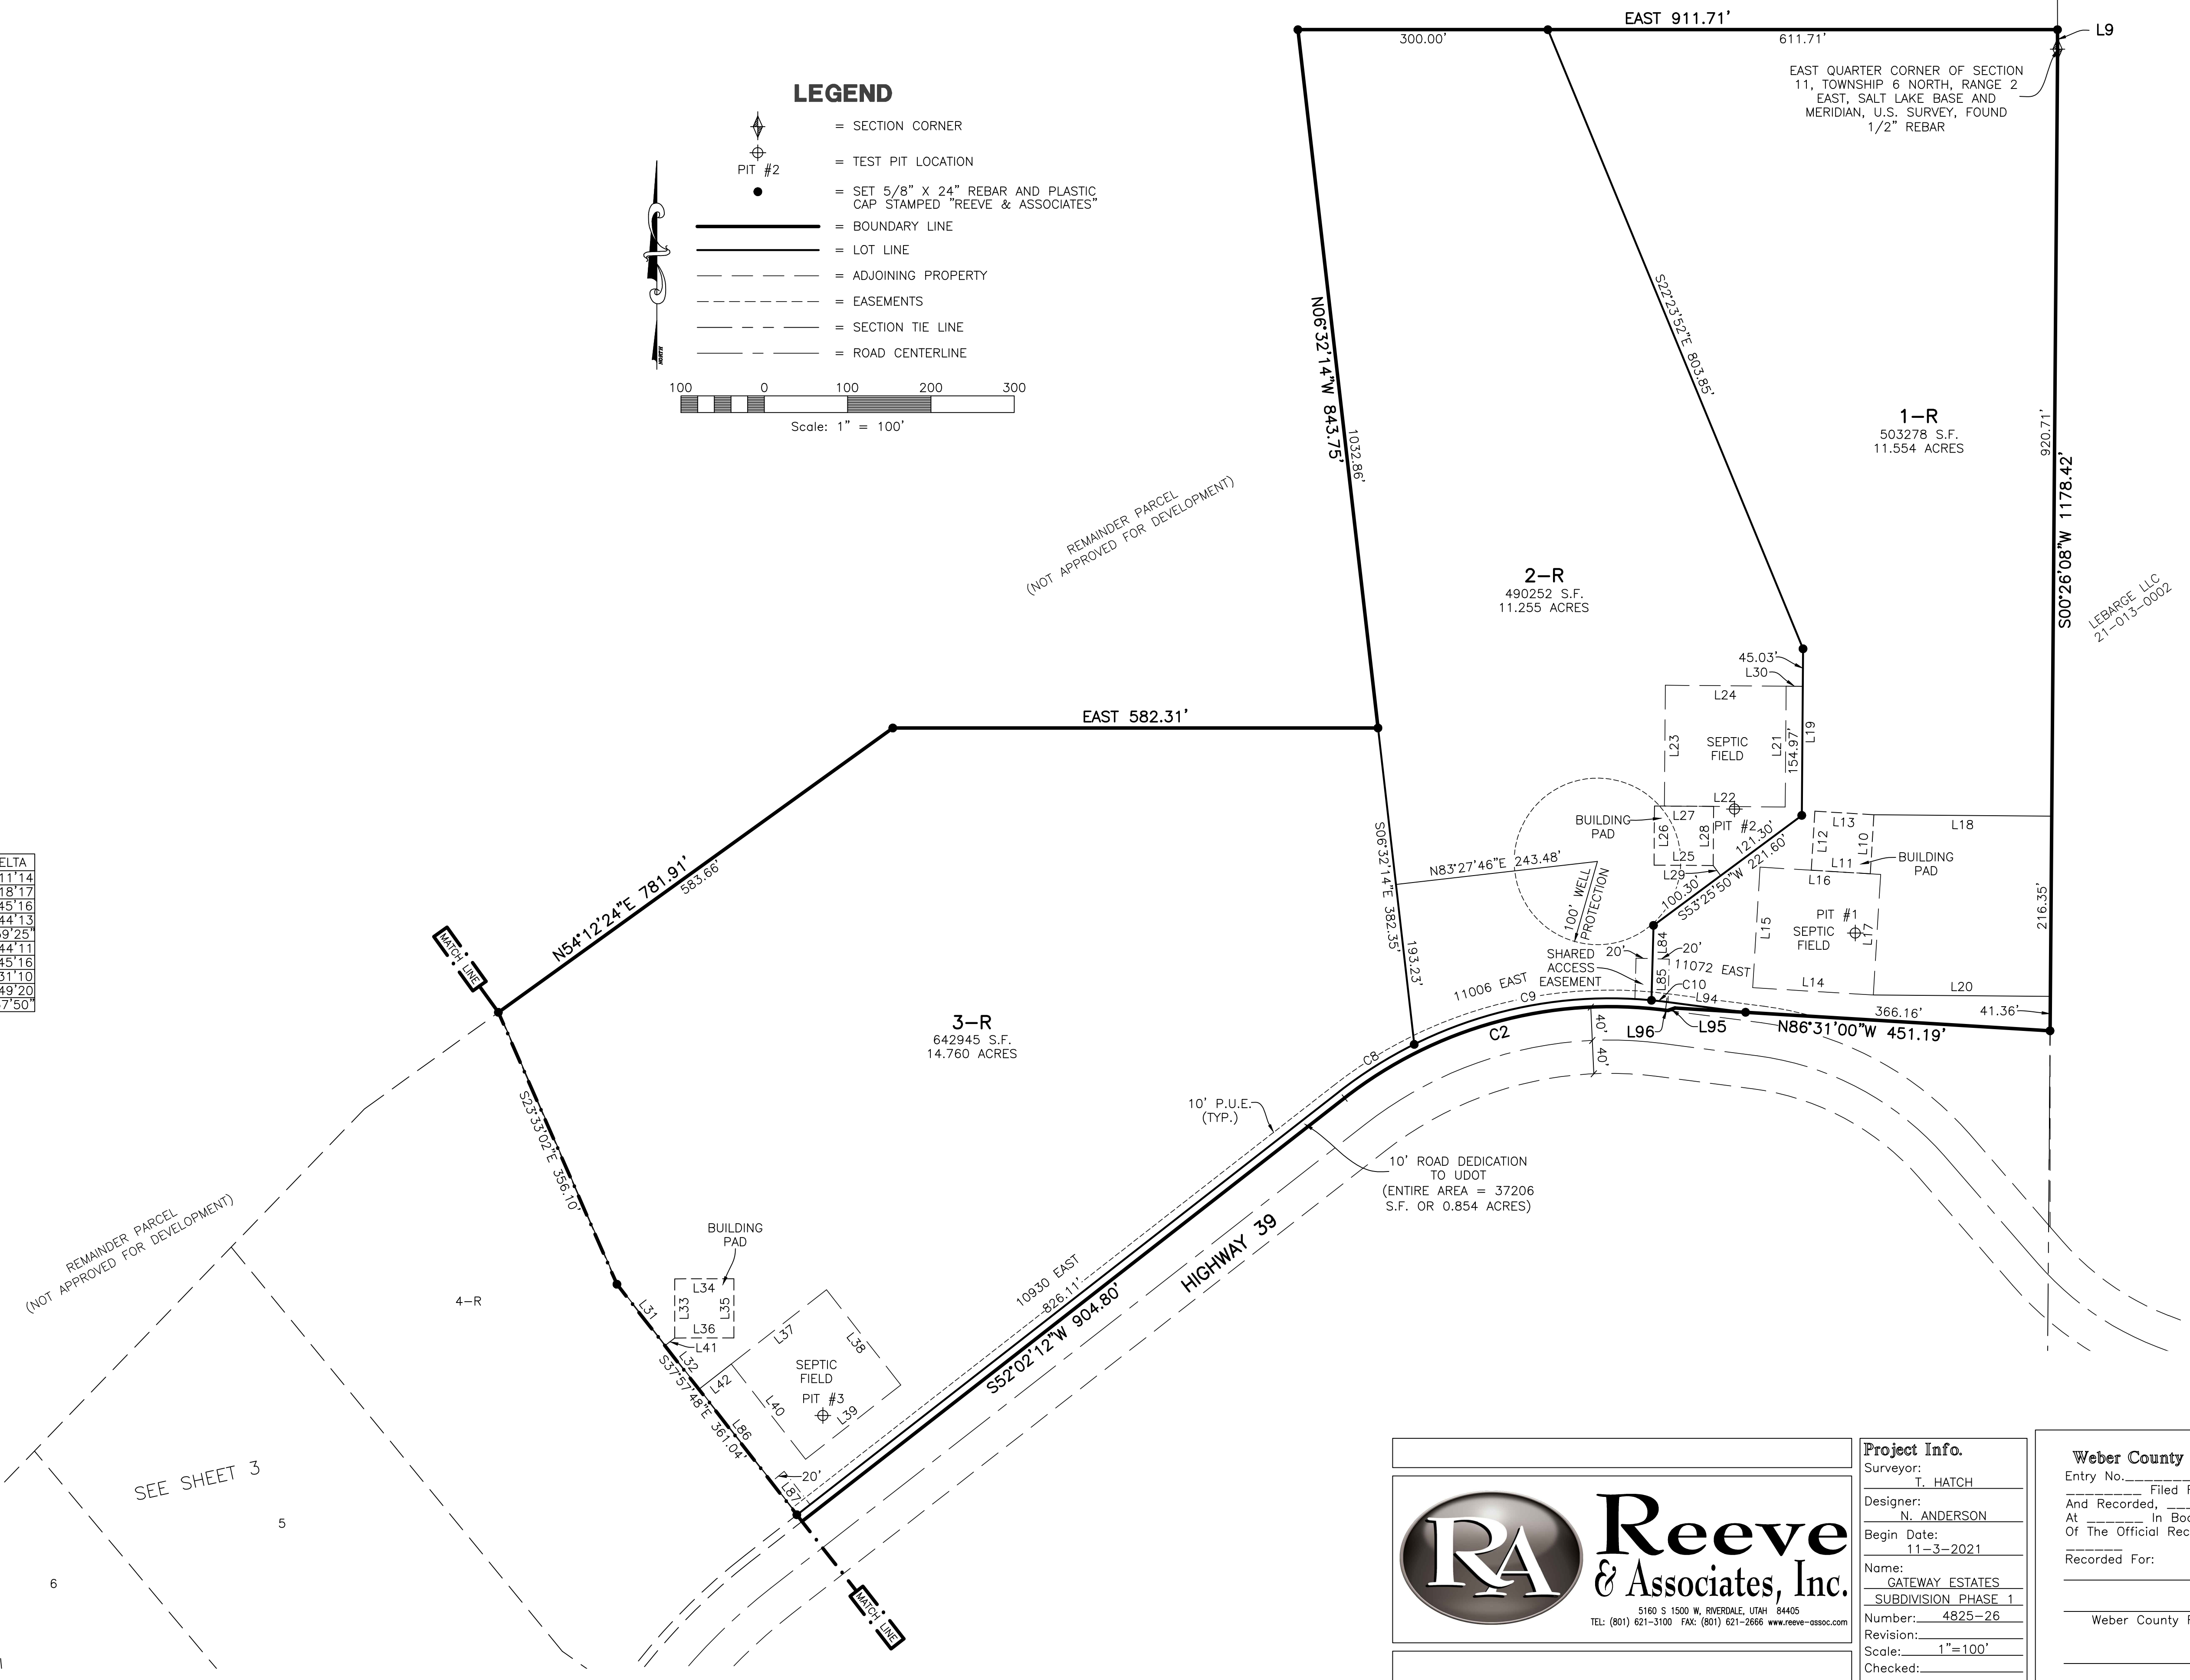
EAST 911.71'
300.00'
611.71'
L9
EAST QUARTER CORNER OF SECTION 11, TOWNSHIP 6 NORTH, RANGE 2 EAST, SALT LAKE BASE AND MERIDIAN, U.S. SURVEY, FOUND 1/2" REBAR

LEGEND
= SECTION CORNER
PIT #2
= TEST PIT LOCATION
= SET 5/8" X 24" REBAR AND PLASTIC CAP STAMPED "REEVE & ASSOCIATES"
= BOUNDARY LINE
= LOT LINE
= ADJOINING PROPERTY
= EASEMENTS
= SECTION TIE LINE
= ROAD CENTERLINE
100 0 100 200 300
Scale: 1" = 100'

N06°32'14"W 843.75'
1032.86'
S22°23'52"E 803.85'
1-R
503278 S.F.
11.554 ACRES
920.71'
S00°26'08"W 1178.42'
LEBARGE LLC
21-013-0002
REMAINDER PARCEL
(NOT APPROVED FOR DEVELOPMENT)
2-R
490252 S.F.
11.255 ACRES
45.03'
L30
L24
L23
SEPTIC FIELD
L21
154.97'
L19
L22
BUILDING PAD
L27
L26
L28
PIT #2
L25
L29
121.30'
221.60'
S53°25'50"W
100.30'
L13
L12
L10
L11
L18
BUILDING PAD
L16
L15
PIT #1
SEPTIC FIELD
L17
L14
L20
216.35'
EAST 582.31'
S06°32'14"E 382.35'
193.23'
N83°27'46"E 243.48'
100' WELL PROTECTION
SHARED ACCESS EASEMENT
20'
L84
20'
11072 EAST
L85
C10
L94
11006 EAST
C9
366.16'
41.36'
L96
L95
N86°31'00"W 451.19'
40'
40'
C2
C8
ELTA
11'14
18'17
45'16
44'13
9'25"
44'11
45'16
31'10
49'20
7'50"
MATCH LINE
N54°12'24"E 781.91'
583.66'
3-R
642945 S.F.
14.760 ACRES
10' P.U.E. (TYP.)
10' ROAD DEDICATION TO UDOT (ENTIRE AREA = 37206 S.F. OR 0.854 ACRES)
S23°33'02"E 356.10'
REMAINDER PARCEL
(NOT APPROVED FOR DEVELOPMENT)
4-R
BUILDING PAD
L34
L33
L35
L36
L41
L31
L32
L37
L38
SEPTIC FIELD
PIT #3
L39
L40
L42
S37°57'48"E 361.04'
L86
20'
L87
10930 EAST
826.11'
S52°02'12"W 904.80'
HIGHWAY 39
SEE SHEET 3
5
6
MATCH LINE

Reeve & Associates, Inc.
5160 S 1500 W, RIVERDALE, UTAH 84405
TEL: (801) 621-3100 FAX: (801) 621-2666 www.reeve-assoc.com

Project Info.
Surveyor: T. HATCH
Designer: N. ANDERSON
Begin Date: 11-3-2021
Name: GATEWAY ESTATES SUBDIVISION PHASE 1
Number: 4825-26
Revision:
Scale: 1"=100'
Checked:

Weber County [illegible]
Entry No.
Filed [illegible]
And Recorded,
At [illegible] In Boo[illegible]
Of The Official Rec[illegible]
Recorded For:
Weber County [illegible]